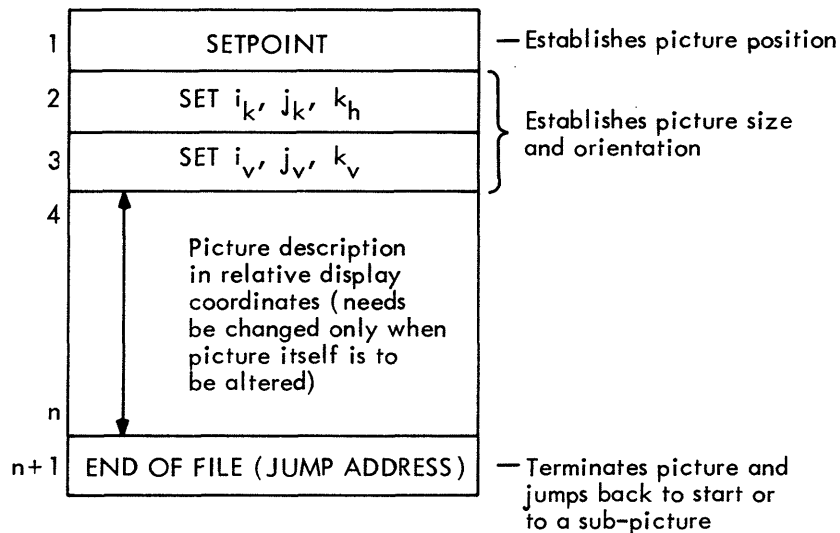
1 SETPOINT — Establishes picture position

2 SET $i_k$, $j_k$, $k_h$

3 SET $i_v$, $j_v$, $k_v$

Establishes picture size and orientation

4

Picture description in relative display coordinates (needs be changed only when picture itself is to be altered)

n

n+1 END OF FILE (JUMP ADDRESS) — Terminates picture and jumps back to start or to a sub-picture